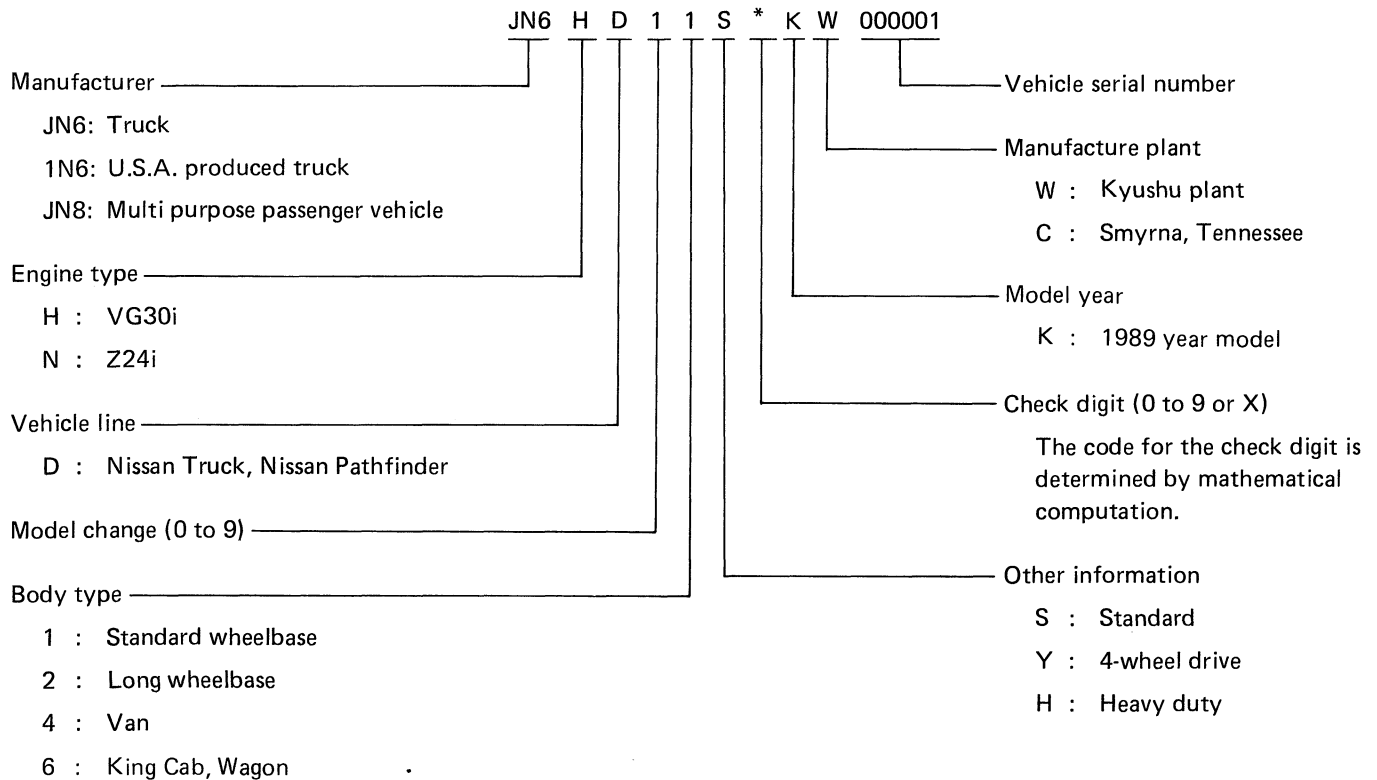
JN6 H D 1 1 S * K W 000001

Manufacturer
JN6: Truck
1N6: U.S.A. produced truck
JN8: Multi purpose passenger vehicle

Engine type
H : VG30i
N : Z24i

Vehicle line
D : Nissan Truck, Nissan Pathfinder

Model change (0 to 9)

Body type
1 : Standard wheelbase
2 : Long wheelbase
4 : Van
6 : King Cab, Wagon

Vehicle serial number

Manufacture plant
W : Kyushu plant
C : Smyrna, Tennessee

Model year
K : 1989 year model

Check digit (0 to 9 or X)
The code for the check digit is determined by mathematical computation.

Other information
S : Standard
Y : 4-wheel drive
H : Heavy duty